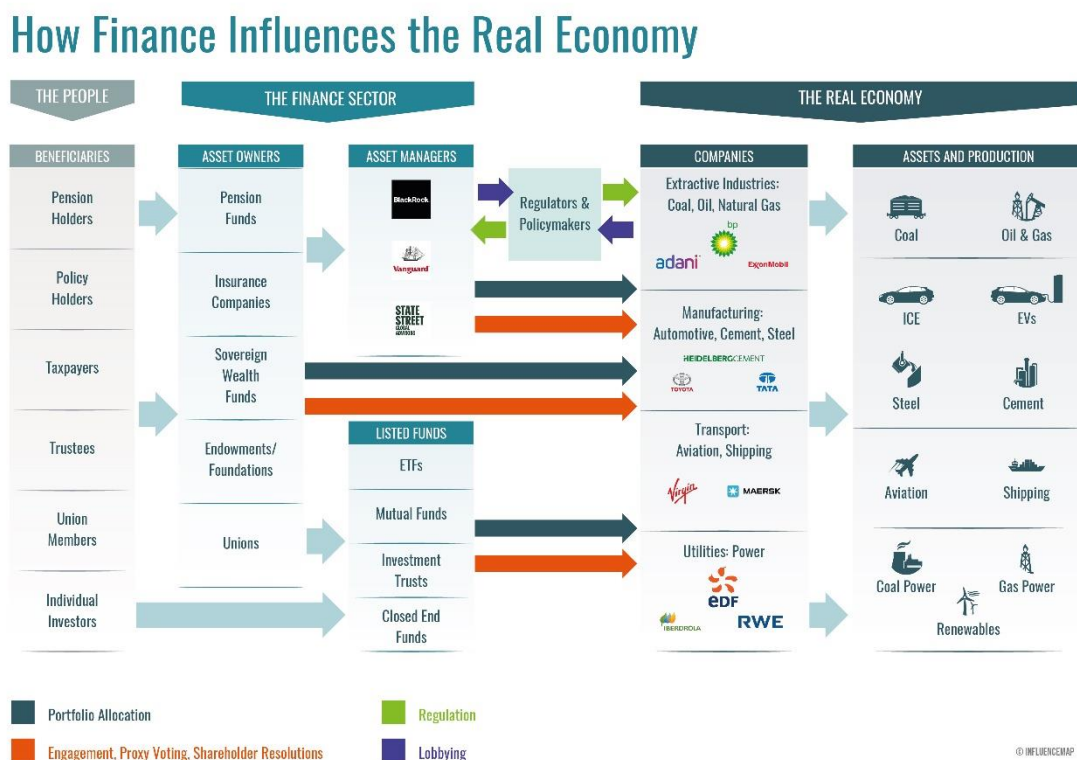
How Finance Influences the Real Economy

THE PEOPLE

THE FINANCE SECTOR

THE REAL ECONOMY

BENEFICIARIES

Pension Holders

Policy Holders

Taxpayers

Trustees

Union Members

Individual Investors

ASSET OWNERS

Pension Funds

Insurance Companies

Sovereign Wealth Funds

Endowments/ Foundations

Unions

ASSET MANAGERS

BlackRock

Vanguard

STATE STREET GLOBAL ADVISORS

LISTED FUNDS

ETFs

Mutual Funds

Investment Trusts

Closed End Funds

Regulators & Policymakers

COMPANIES

Extractive Industries: Coal, Oil, Natural Gas

bp

adani

ExxonMobil

Manufacturing: Automotive, Cement, Steel

HEIDELBERGCEMENT

TOYOTA

TATA

Transport: Aviation, Shipping

Virgin

MAERSK

Utilities: Power

edf

IBERDROLA

RWE

ASSETS AND PRODUCTION

Coal

Oil & Gas

ICE

EVs

Steel

Cement

Aviation

Shipping

Coal Power

Gas Power

Renewables

Portfolio Allocation

Engagement, Proxy Voting, Shareholder Resolutions

Regulation

Lobbying

© INFLUENCEMAP